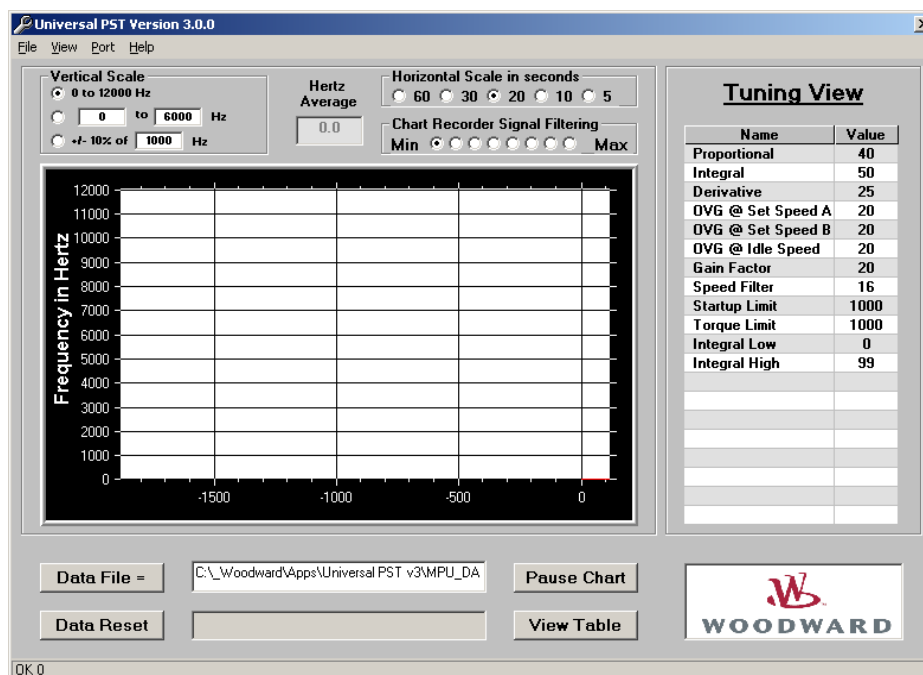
Universal PST Version 3.0.0

File View Port Help

Vertical Scale
0 to 12000 Hz
0 to 6000 Hz
+/- 10% of 1000 Hz

Hertz Average
0.0

Horizontal Scale in seconds
60 30 20 10 5

Chart Recorder Signal Filtering
Min Max

Frequency in Hertz
12000
11000
10000
9000
8000
7000
6000
5000
4000
3000
2000
1000
0
-1500
-1000
-500
0

Tuning View

| Name | Value |
|---|---|
| Proportional | 40 |
| Integral | 50 |
| Derivative | 25 |
| OVG @ Set Speed A | 20 |
| OVG @ Set Speed B | 20 |
| OVG @ Idle Speed | 20 |
| Gain Factor | 20 |
| Speed Filter | 16 |
| Startup Limit | 1000 |
| Torque Limit | 1000 |
| Integral Low | 0 |
| Integral High | 99 |

Data File =
C:\_Woodward\Apps\Universal PST v3\MPU_DA
Pause Chart
Data Reset
View Table

WOODWARD

OK 0